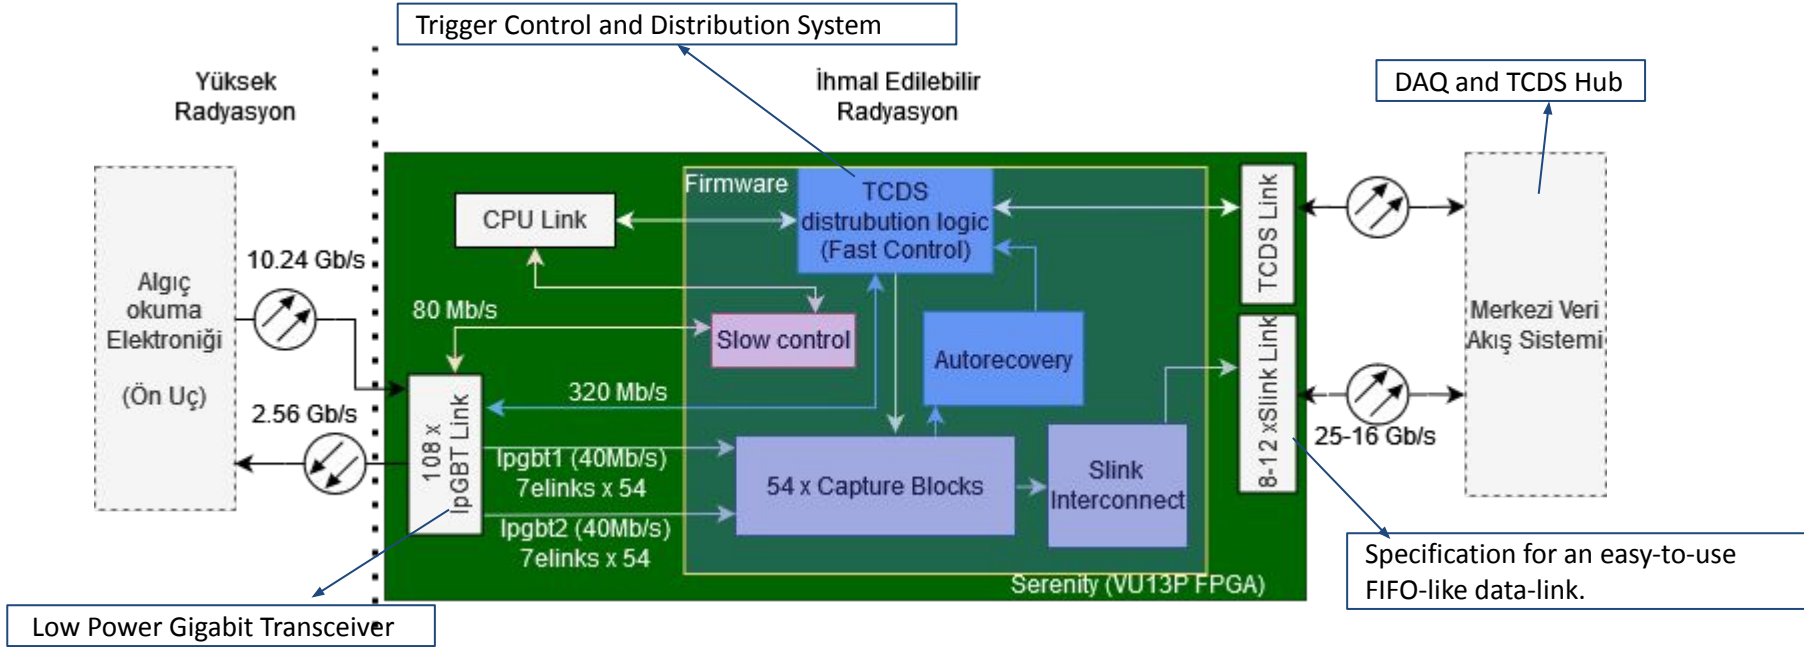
Trigger Control and Distribution System

Yüksek Radyasyon

İhmal Edilebilir Radyasyon

DAQ and TCDS Hub

Firmware

TCDS distrubution logic (Fast Control)

CPU Link

TCDS Link

Algıç okuma Elektroniği

(Ön Uç)

10.24 Gb/s

80 Mb/s

Slow control

Autorecovery

8-12 xSlink Link

Merkezi Veri Akış Sistemi

320 Mb/s

2.56 Gb/s

108 x lpGBT Link

lpgbt1 (40Mb/s) 7elinks x 54

54 x Capture Blocks

Slink Interconnect

25-16 Gb/s

lpgbt2 (40Mb/s) 7elinks x 54

Serenity (VU13P FPGA)

Specification for an easy-to-use FIFO-like data-link.

Low Power Gigabit Transceiver